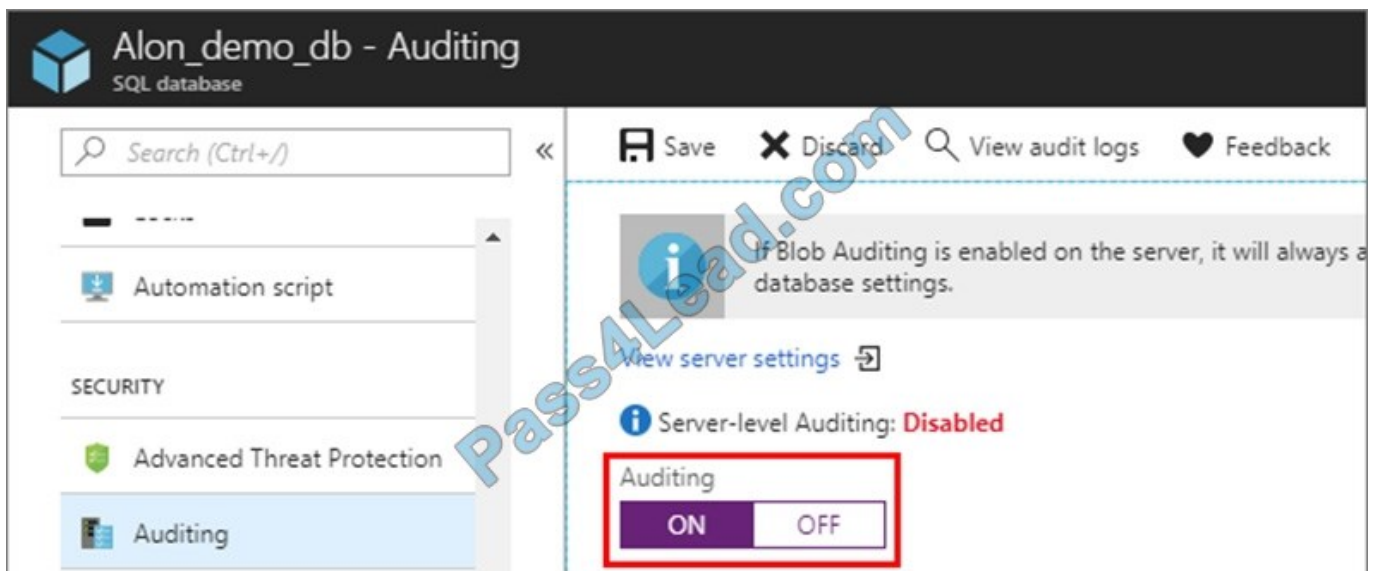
Alon_demo_db - Auditing
SQL database

Search (Ctrl+/)

«

Save Discard View audit logs Feedback

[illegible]

Automation script

SECURITY

Advanced Threat Protection

Auditing

If Blob Auditing is enabled on the server, it will always a database settings.

View server settings

Server-level Auditing: Disabled

Auditing

ON OFF

Pass4Lead.com